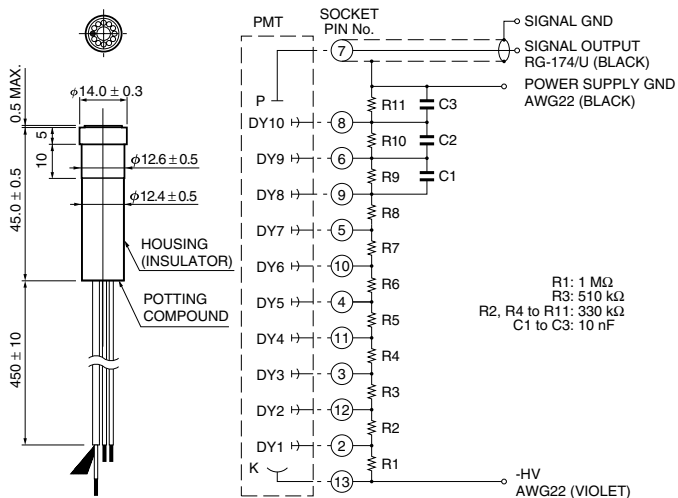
0.5 MAX.
$\phi 14.0 \pm 0.3$
5
10
$\phi 12.6 \pm 0.5$
$\phi 12.4 \pm 0.5$
$45.0 \pm 0.5$
HOUSING (INSULATOR)
POTTING COMPOUND
$450 \pm 10$

PMT
SOCKET PIN No.
P
DY10
DY9
DY8
DY7
DY6
DY5
DY4
DY3
DY2
DY1
K
7
8
6
9
5
10
4
11
3
12
2
13
R11
R10
R9
R8
R7
R6
R5
R4
R3
R2
R1
C3
C2
C1
SIGNAL GND
SIGNAL OUTPUT RG-174/U (BLACK)
POWER SUPPLY GND AWG22 (BLACK)
R1: 1 MΩ
R3: 510 kΩ
R2, R4 to R11: 330 kΩ
C1 to C3: 10 nF
-HV
AWG22 (VIOLET)